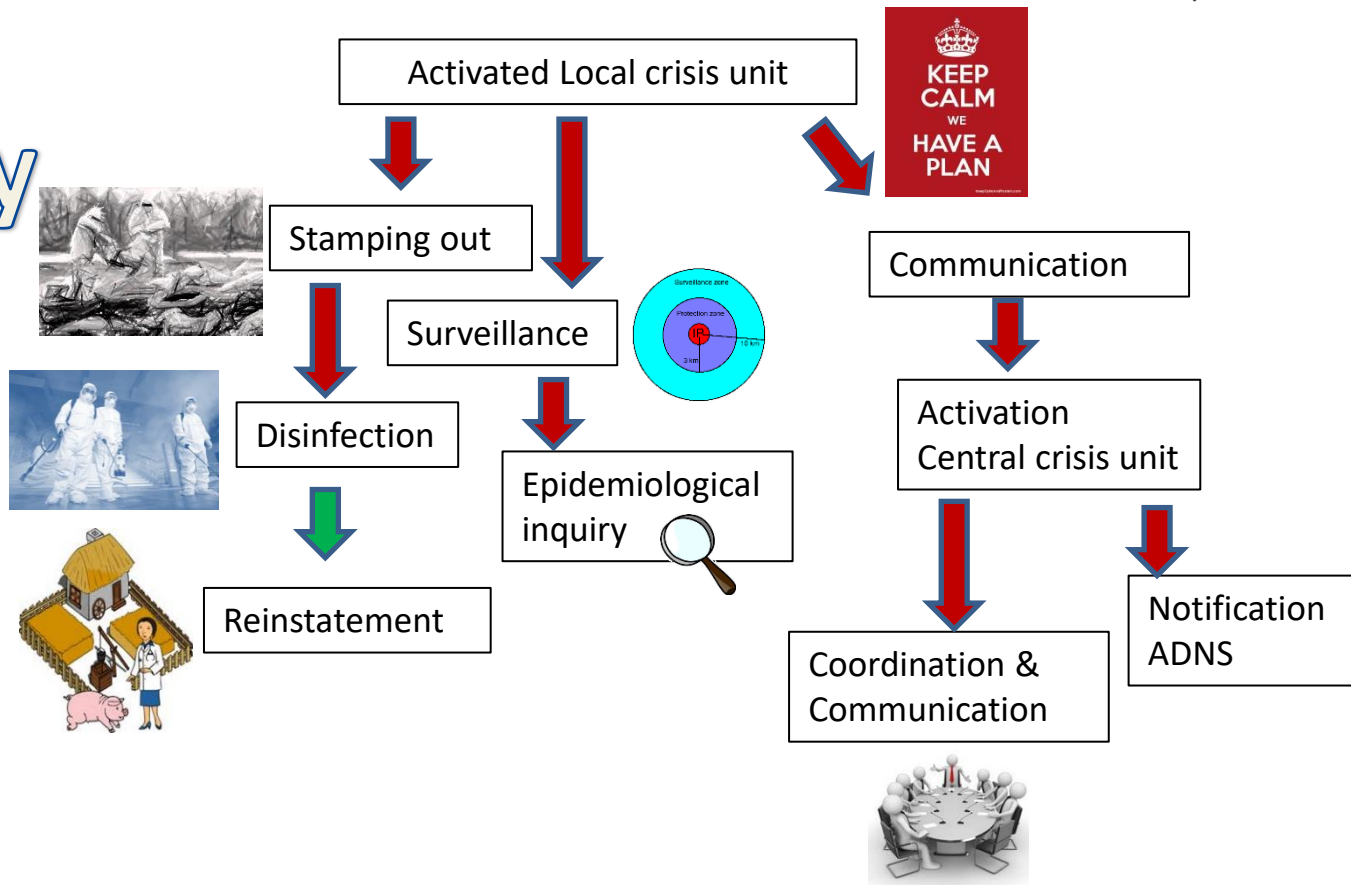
y

Activated Local crisis unit

KEEP CALM WE HAVE A PLAN

Stamping out

Surveillance

Surveillance zone
Protection zone
IP
3 km
10 km

Communication

Disinfection

Epidemiological inquiry

Activation Central crisis unit

Reinstatement

Notification ADNS

Coordination & Communication